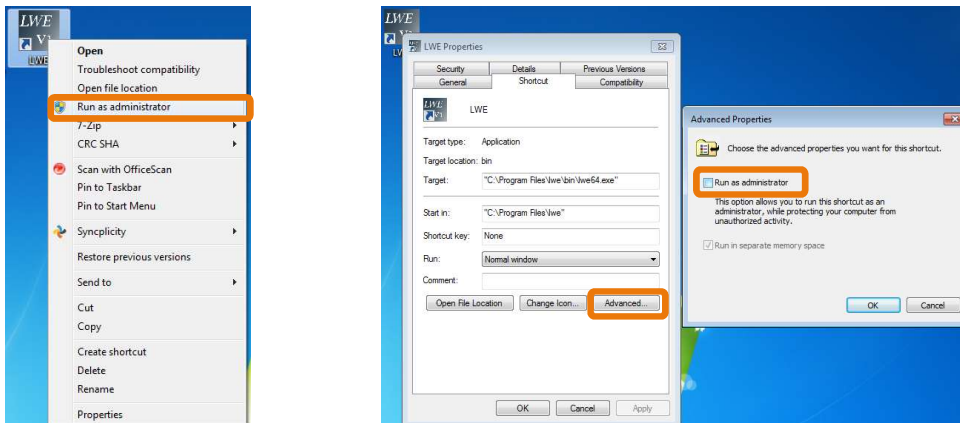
LWE
V1
LWE

Open
Troubleshoot compatibility
Open file location
Run as administrator
7-Zip
CRC SHA
Scan with OfficeScan
Pin to Taskbar
Pin to Start Menu
Syncplicity
Restore previous versions
Send to
Cut
Copy
Create shortcut
Delete
Rename
Properties

LWE
V1
LW

LWE Properties

| Security | Details | Previous Versions |
|---|---|---|
| General | Shortcut | Compatibility |

LWE

Target type: Application
Target location: bin
Target: "C:\Program Files\lwe\bin\lwe64.exe"
Start in: "C:\Program Files\lwe"
Shortcut key: None
Run: Normal window
Comment:

Open File Location
Change Icon...
Advanced...

OK
Cancel
Apply

Advanced Properties

Choose the advanced properties you want for this shortcut.

Run as administrator

This option allows you to run this shortcut as an administrator, while protecting your computer from unauthorized activity.

Run in separate memory space

OK
Cancel